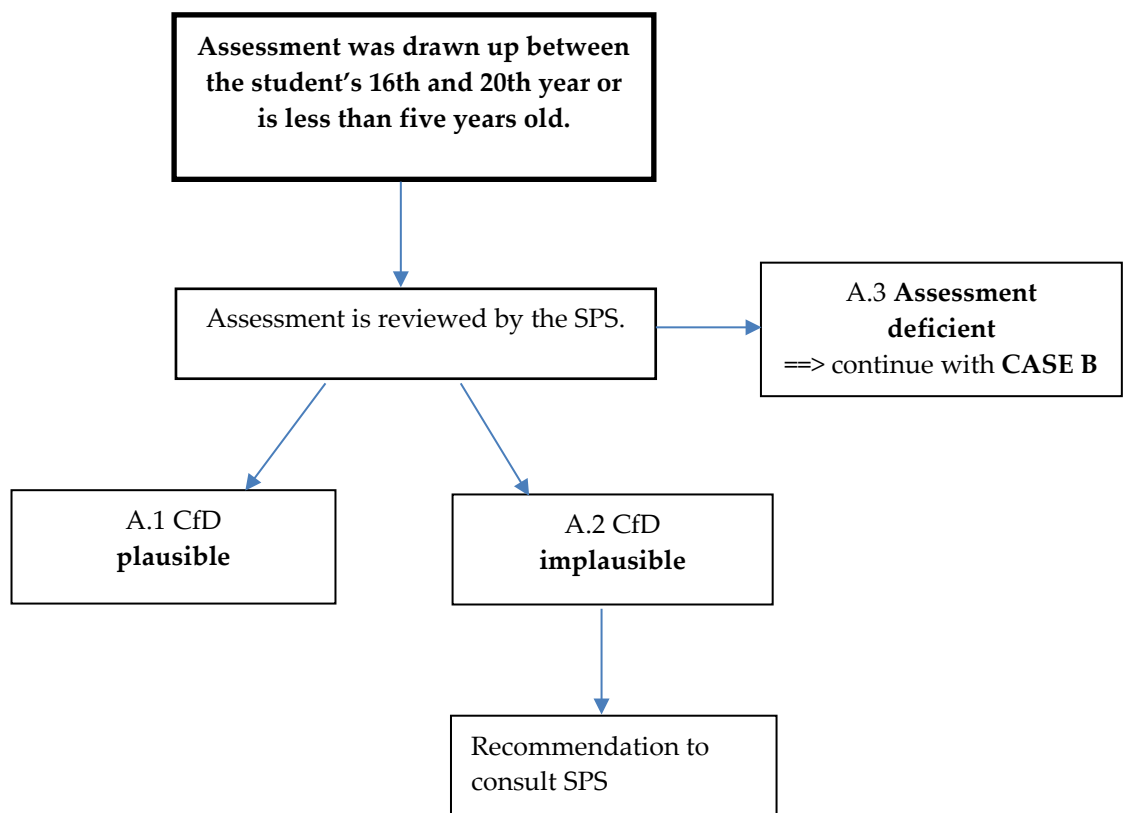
Assessment was drawn up between the student’s 16th and 20th year or is less than five years old.

Assessment is reviewed by the SPS.

A.3 Assessment deficient
==> continue with CASE B

A.1 CfD
plausible

A.2 CfD
implausible

Recommendation to consult SPS